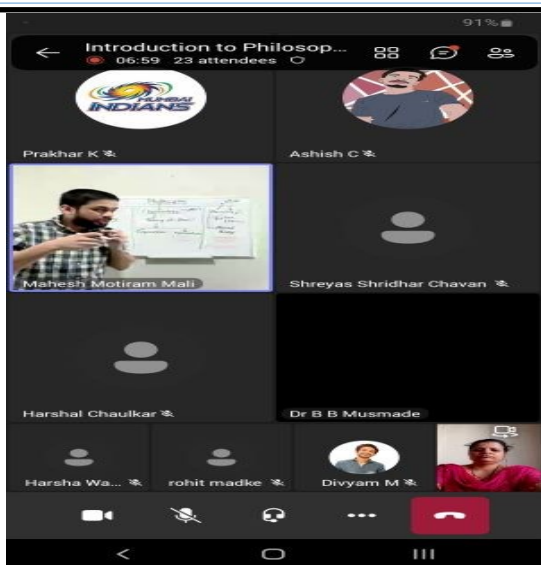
91%

Introduction to Philosop...
06:59 23 attendees

MUMBAI INDIANS

Prakhar K

Ashish C

Mahesh Motiram Mali

Shreyas Shridhar Chavan

Harshal Chaulkar

Dr B B Musmade

Harsha Wa...

rohit madke

Divyam M